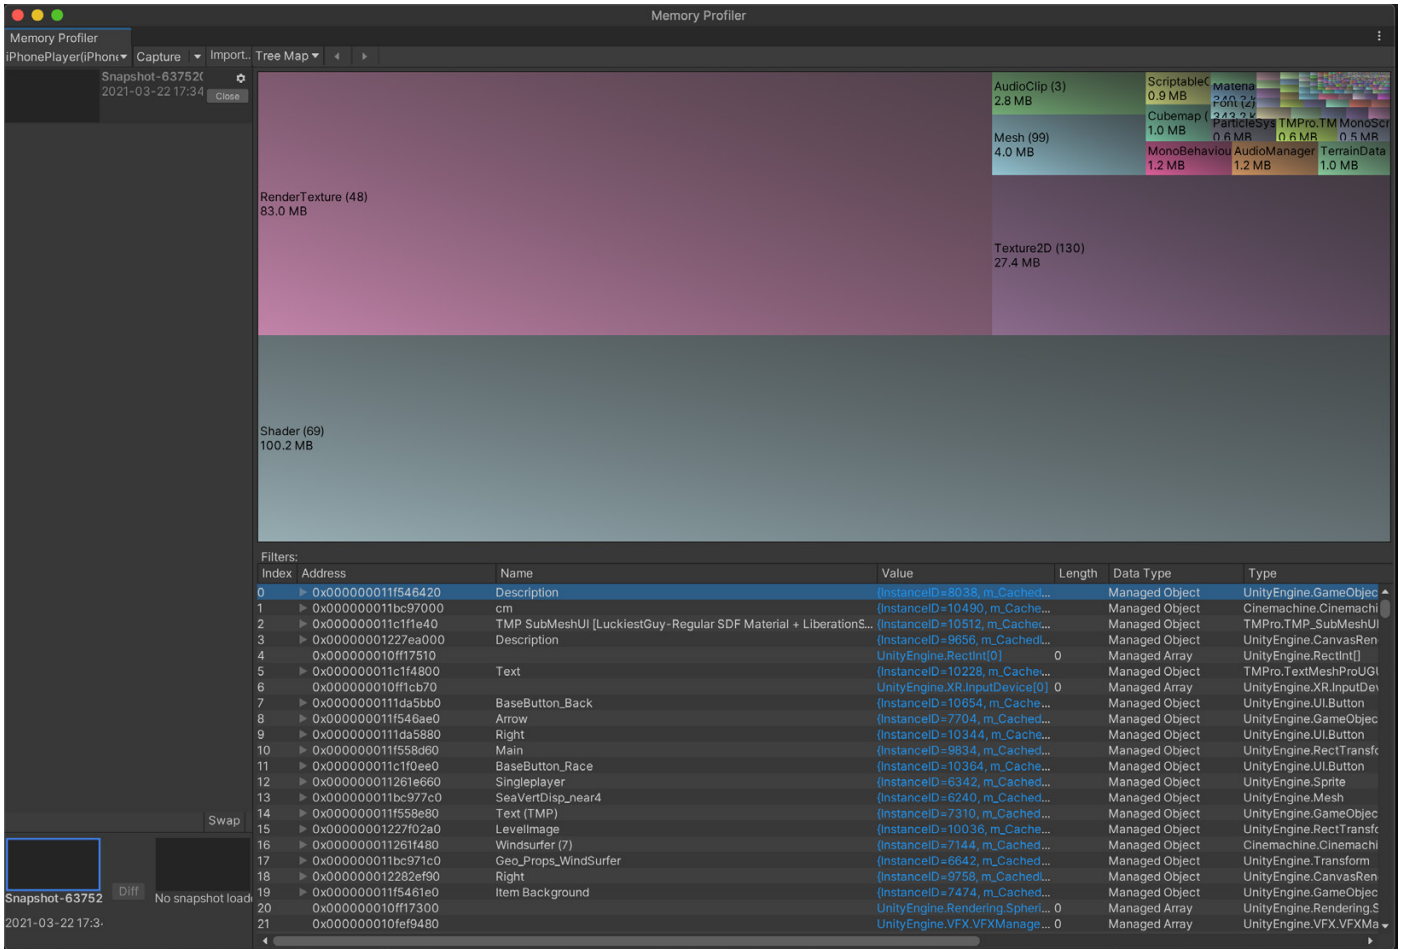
Memory Profiler

Memory Profiler
iPhonePlayer(iPhone
Capture
Import..
Tree Map

Snapshot-63752(
2021-03-22 17:34
Close

RenderTexture (48)
83.0 MB

AudioClip (3)
2.8 MB

ScriptableO
0.9 MB

Materia

Font (2)

Cubemap (
1.0 MB

ParticleSys
0.6 MB

TMPro.TM
0.6 MB

MonoScr
0.5 MB

Mesh (99)
4.0 MB

MonoBehaviou
1.2 MB

AudioManager
1.2 MB

TerrainData
1.0 MB

Texture2D (130)
27.4 MB

Shader (69)
100.2 MB

Filters:

| Index | Address | Name | Value | Length | Data Type | Type |
|---|---|---|---|---|---|---|
| 0 | 0x000000011f546420 | Description | {InstanceID=8038, m_Cached... | | Managed Object | UnityEngine.GameObjec |
| 1 | 0x000000011bc97000 | cm | {InstanceID=10490, m_Cache... | | Managed Object | Cinemachine.Cinemachi |
| 2 | 0x000000011c1f1e40 | TMP SubMeshUI [LuckiestGuy-Regular SDF Material + LiberationS... | {InstanceID=10512, m_Cache... | | Managed Object | TMPro.TMP_SubMeshUI |
| 3 | 0x00000001227ea000 | Description | {InstanceID=9656, m_Cached... | | Managed Object | UnityEngine.CanvasRen |
| 4 | 0x000000010ff17510 | | UnityEngine.RectInt[0] | 0 | Managed Array | UnityEngine.RectInt[] |
| 5 | 0x000000011c1f4800 | Text | {InstanceID=10228, m_Cache... | | Managed Object | TMPro.TextMeshProUGU |
| 6 | 0x000000010ff1cb70 | | UnityEngine.XR.InputDevice[0] | 0 | Managed Array | UnityEngine.XR.InputDev |
| 7 | 0x000000011da5bb0 | BaseButton_Back | {InstanceID=10654, m_Cache... | | Managed Object | UnityEngine.UI.Button |
| 8 | 0x000000011f546ae0 | Arrow | {InstanceID=7704, m_Cached... | | Managed Object | UnityEngine.GameObjec |
| 9 | 0x000000011da5880 | Right | {InstanceID=10344, m_Cache... | | Managed Object | UnityEngine.UI.Button |
| 10 | 0x000000011f558d60 | Main | {InstanceID=9834, m_Cached... | | Managed Object | UnityEngine.RectTransfo |
| 11 | 0x000000011c1f0ee0 | BaseButton_Race | {InstanceID=10364, m_Cache... | | Managed Object | UnityEngine.UI.Button |
| 12 | 0x00000001261e660 | Singleplayer | {InstanceID=6342, m_Cached... | | Managed Object | UnityEngine.Sprite |
| 13 | 0x000000011bc977c0 | SeaVertDisp_near4 | {InstanceID=6240, m_Cached... | | Managed Object | UnityEngine.Mesh |
| 14 | 0x000000011f558e80 | Text (TMP) | {InstanceID=7310, m_Cached... | | Managed Object | UnityEngine.GameObjec |
| 15 | 0x00000001227f02a0 | LevelImage | {InstanceID=10036, m_Cache... | | Managed Object | UnityEngine.RectTransfo |
| 16 | 0x000000011261f480 | Windsurfer (7) | {InstanceID=7144, m_Cached... | | Managed Object | Cinemachine.Cinemachi |
| 17 | 0x000000011bc971c0 | Geo_Props_WindSurfer | {InstanceID=6642, m_Cached... | | Managed Object | UnityEngine.Transform |
| 18 | 0x000000012282ef90 | Right | {InstanceID=9758, m_Cached... | | Managed Object | UnityEngine.CanvasRen |
| 19 | 0x000000011f5461e0 | Item Background | {InstanceID=7474, m_Cached... | | Managed Object | UnityEngine.GameObjec |
| 20 | 0x000000010ff17300 | | UnityEngine.Rendering.Spheri... | 0 | Managed Array | UnityEngine.Rendering.S |
| 21 | 0x000000010fef9480 | | UnityEngine.VFX.VFXManage... | 0 | Managed Array | UnityEngine.VFX.VFXMa |

Swap
Snapshot-63752
Diff
No snapshot load
2021-03-22 17:3